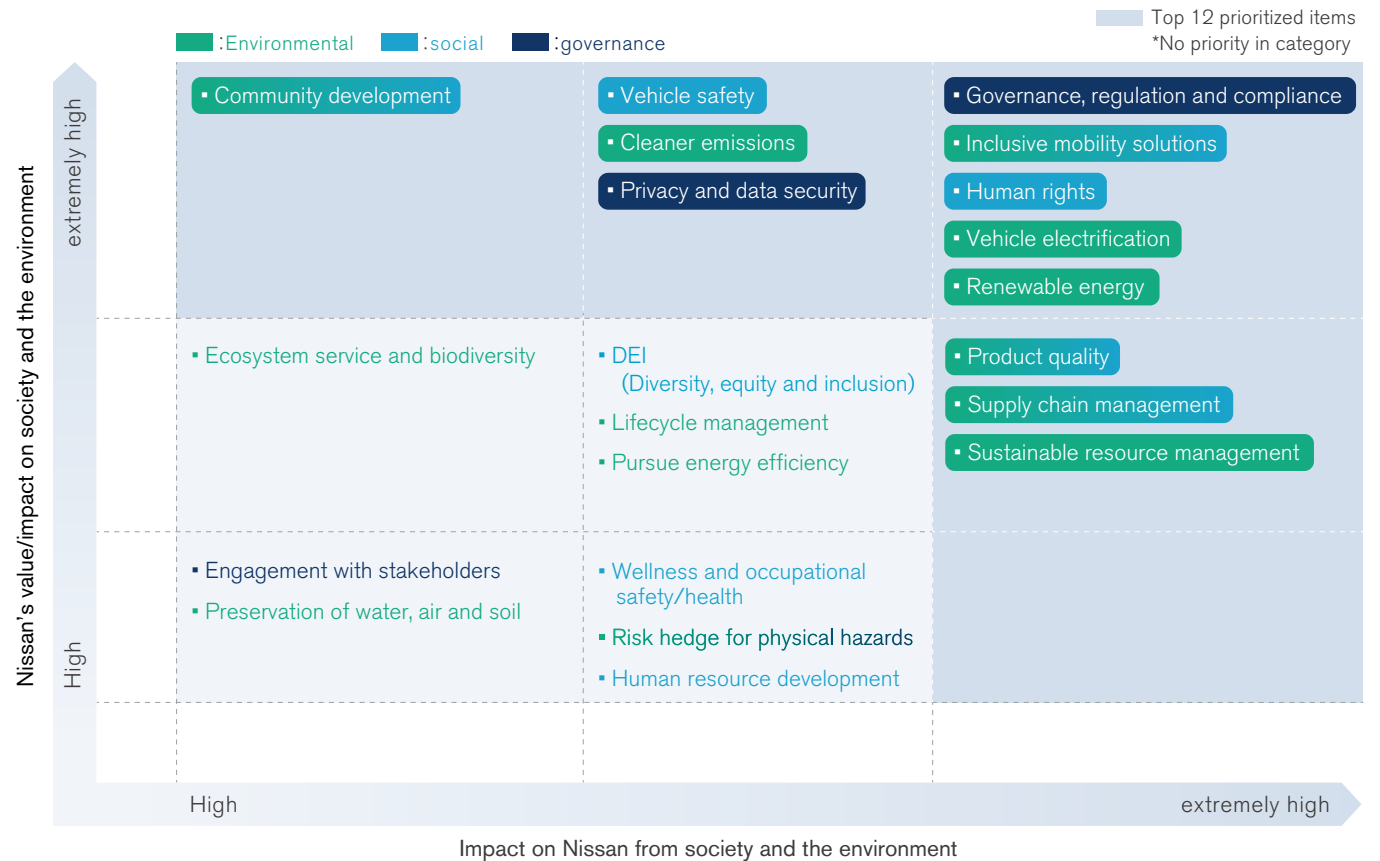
:Environmental :social :governance

Top 12 prioritized items
*No priority in category

Nissan's value/impact on society and the environment

extremely high

High

▪ Community development

▪ Vehicle safety
▪ Cleaner emissions
▪ Privacy and data security

▪ Governance, regulation and compliance
▪ Inclusive mobility solutions
▪ Human rights
▪ Vehicle electrification
▪ Renewable energy

▪ Ecosystem service and biodiversity

▪ DEI (Diversity, equity and inclusion)
▪ Lifecycle management
▪ Pursue energy efficiency

▪ Product quality
▪ Supply chain management
▪ Sustainable resource management

▪ Engagement with stakeholders
▪ Preservation of water, air and soil

▪ Wellness and occupational safety/health
▪ Risk hedge for physical hazards
▪ Human resource development

High

extremely high

Impact on Nissan from society and the environment